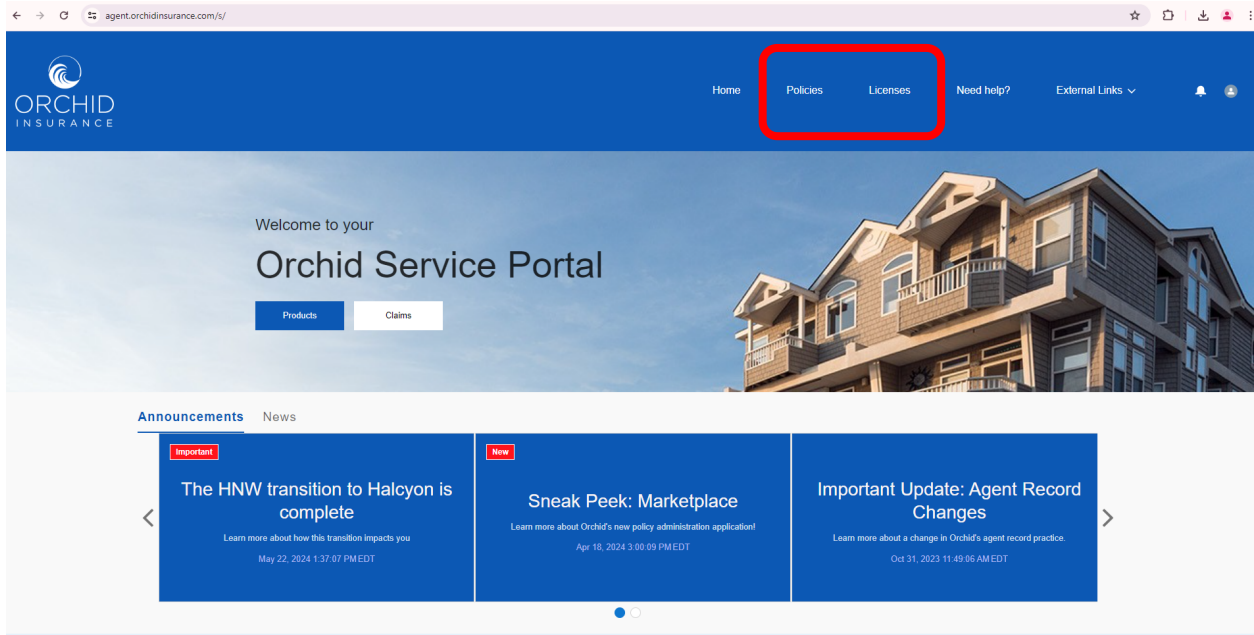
agent.orchidinsurance.com/s/

ORCHID
INSURANCE

Home Policies Licenses Need help? External Links

Welcome to your

Orchid Service Portal

Products Claims

Announcements News

Important

The HNW transition to Halcyon is complete

Learn more about how this transition impacts you

May 22, 2024 1:37:07 PM EDT

New

Sneak Peek: Marketplace

Learn more about Orchid's new policy administration application!

Apr 18, 2024 3:00:09 PM EDT

Important Update: Agent Record Changes

Learn more about a change in Orchid's agent record practice.

Oct 31, 2023 11:49:06 AM EDT